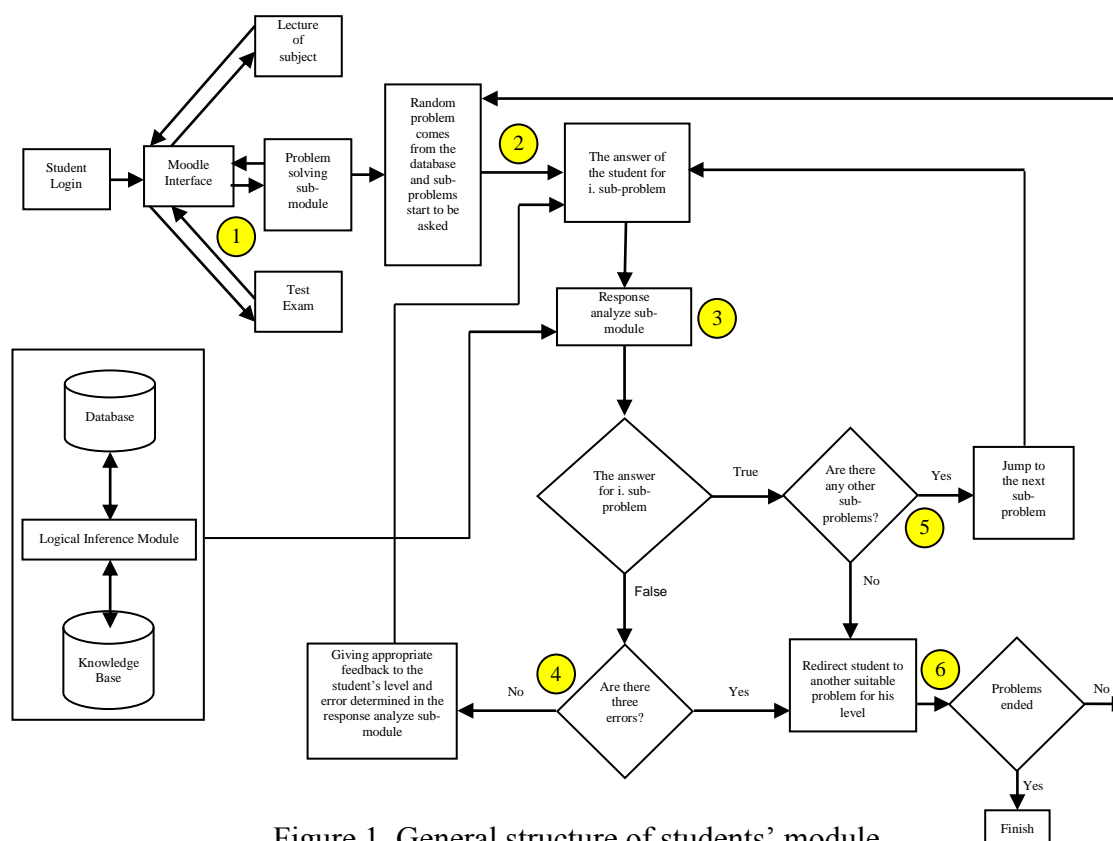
Lecture of subject

Student Login

Moodle Interface

Problem solving sub-module

1

Test Exam

Random problem comes from the database and sub-problems start to be asked

2

The answer of the student for i. sub-problem

Response analyze sub-module

3

Database

Logical Inference Module

Knowledge Base

The answer for i. sub-problem

True

Are there any other sub-problems?

Yes

5

Jump to the next sub-problem

No

False

Giving appropriate feedback to the student's level and error determined in the response analyze sub-module

No

4

Are there three errors?

Yes

Redirect student to another suitable problem for his level

6

Problems ended

No

Yes

Finish

Figure 1. General structure of students' module